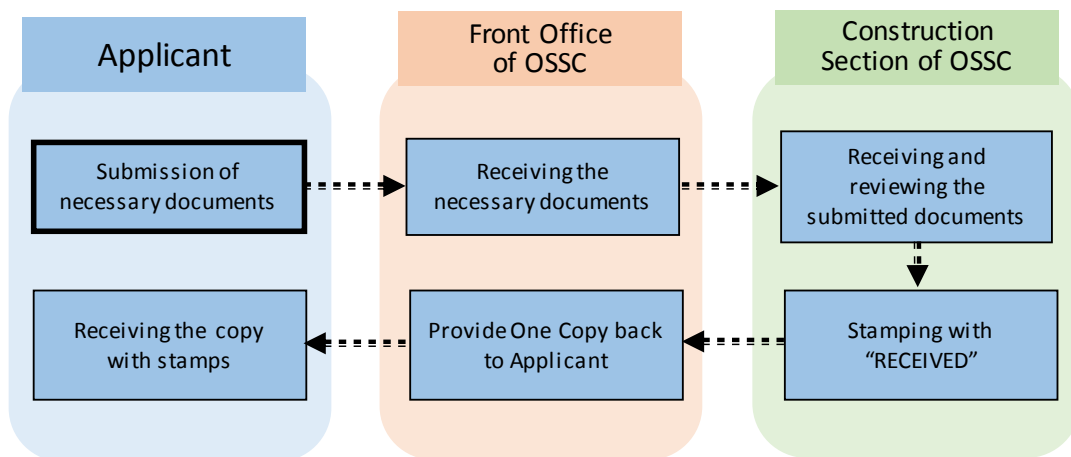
Applicant

Submission of necessary documents

Receiving the copy with stamps

Front Office of OSSC

Receiving the necessary documents

Provide One Copy back to Applicant

Construction Section of OSSC

Receiving and reviewing the submitted documents

Stamping with "RECEIVED"